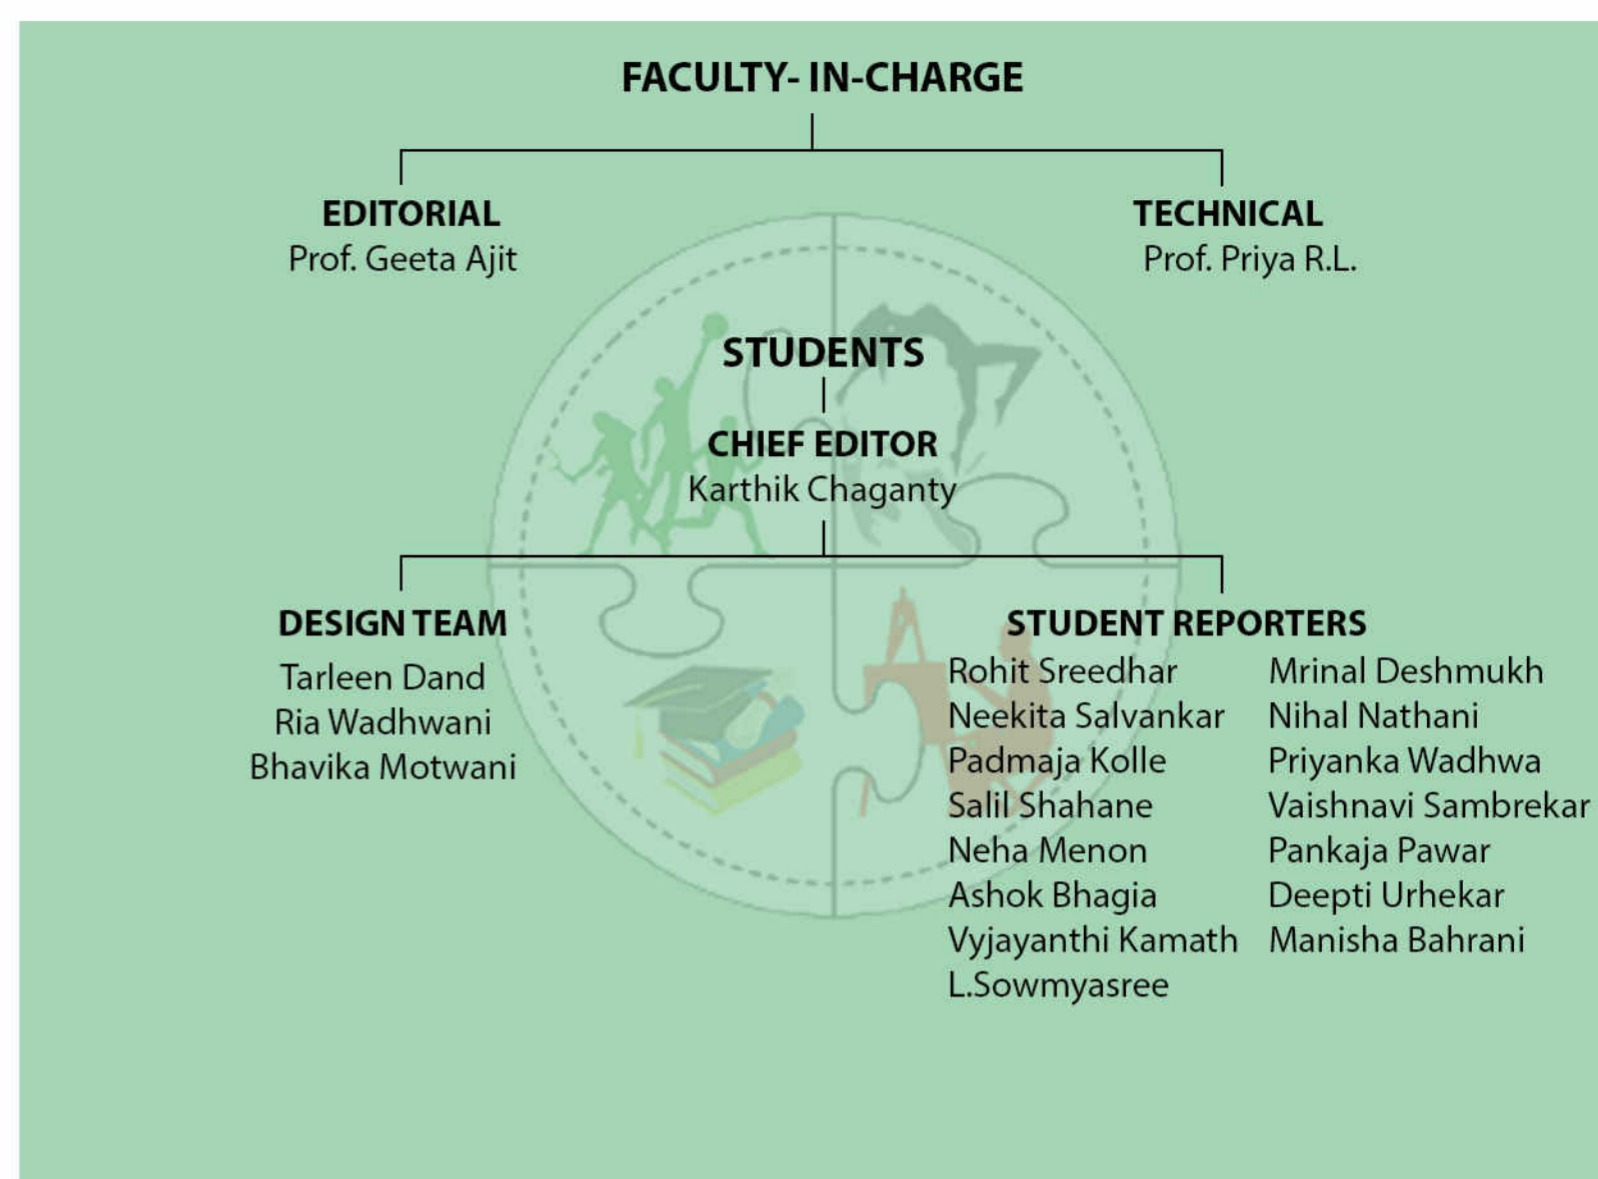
FACULTY- IN-CHARGE

EDITORIAL
Prof. Geeta Ajit

TECHNICAL
Prof. Priya R.L.

STUDENTS

CHIEF EDITOR
Karthik Chaganty

DESIGN TEAM
Tarleen Dand
Ria Wadhwani
Bhavika Motwani

STUDENT REPORTERS
Rohit Sreedhar
Neekita Salvankar
Padmaja Kolle
Salil Shahane
Neha Menon
Ashok Bhagia
Vyjayanthi Kamath
L.Sowmyasree

Mrinal Deshmukh
Nihal Nathani
Priyanka Wadhwa
Vaishnavi Sambrekar
Pankaja Pawar
Deepti Urhekar
Manisha Bahrani